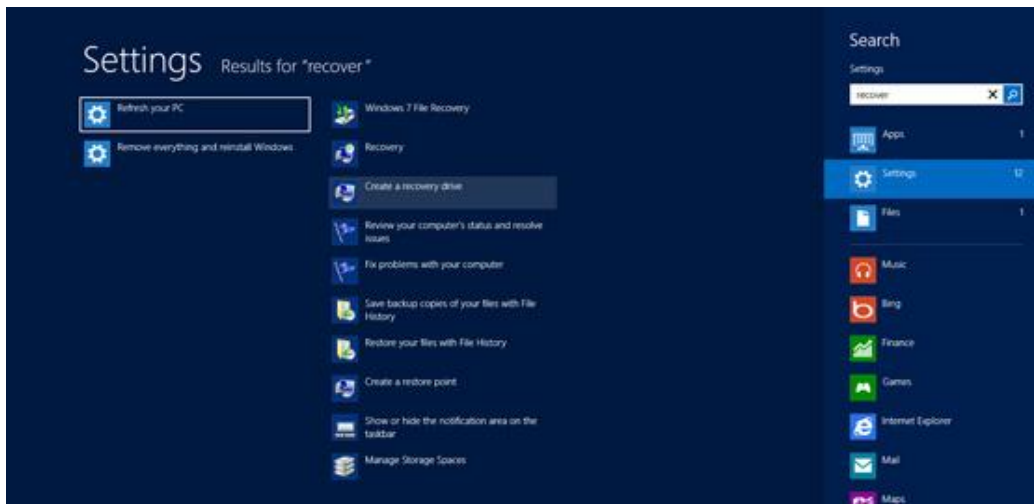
Settings Results for "recover"

Refresh your PC

Remove everything and reinstall Windows

Windows 7 File Recovery

Recovery

Create a recovery drive

Review your computer's status and resolve issues

Fix problems with your computer

Save backup copies of your files with File History

Restore your files with File History

Create a restore point

Show or hide the notification area on the taskbar

Manage Storage Spaces

Search

Settings

recover

Apps 1

Settings 12

Files 1

Music

Bing

Finance

Games

Internet Explorer

Mail

Maps